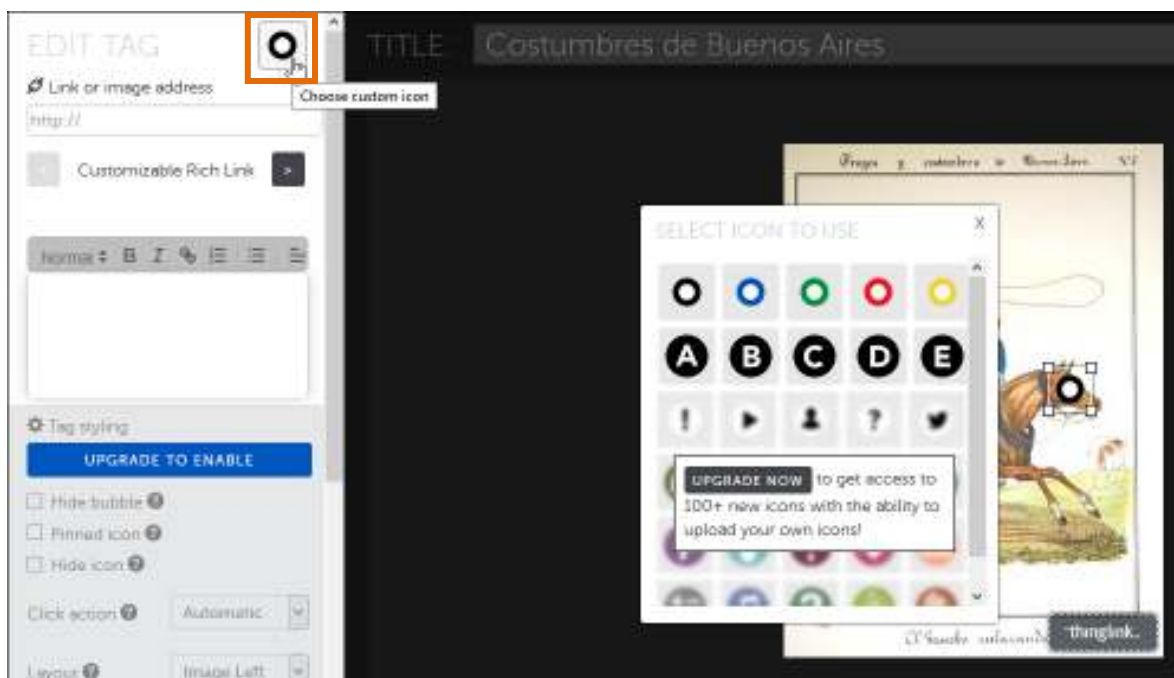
EDIT TAG

Choose custom icon

Link or image address

http://

Customizable Rich Link

Normal B I

Tag styling

UPGRADE TO ENABLE

Hide bubble

Pinned icon

Hide icon

Click action Automatic

Layout Image Left

TITLE Costumbres de Buenos Aires

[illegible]

SELECT ICON TO USE

X

A B C D E

! ?

UPGRADE NOW to get access to 100+ new icons with the ability to upload your own icons!

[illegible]

thinglink.